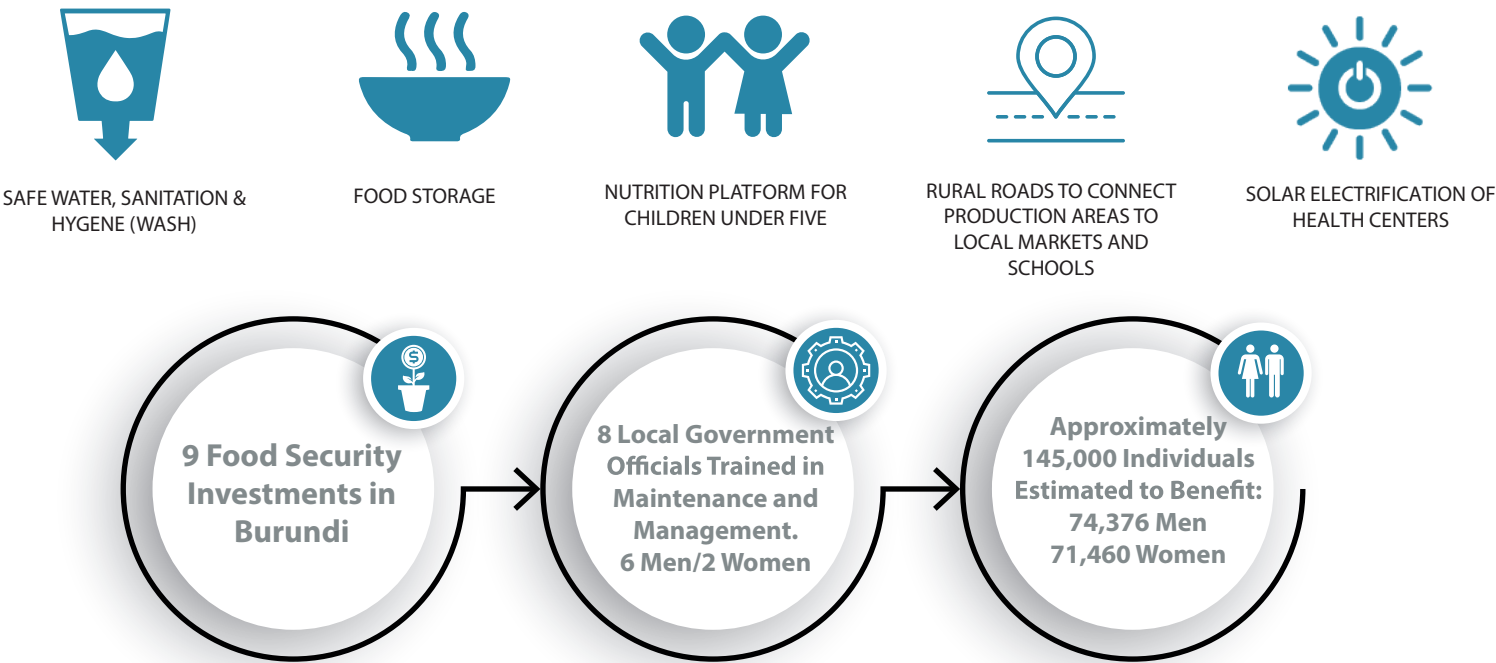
SAFE WATER, SANITATION & HYGENE (WASH)

FOOD STORAGE

NUTRITION PLATFORM FOR CHILDREN UNDER FIVE

RURAL ROADS TO CONNECT PRODUCTION AREAS TO LOCAL MARKETS AND SCHOOLS

SOLAR ELECTRIFICATION OF HEALTH CENTERS

$

9 Food Security Investments in Burundi

8 Local Government Officials Trained in Maintenance and Management. 6 Men/2 Women

Approximately 145,000 Individuals Estimated to Benefit: 74,376 Men 71,460 Women